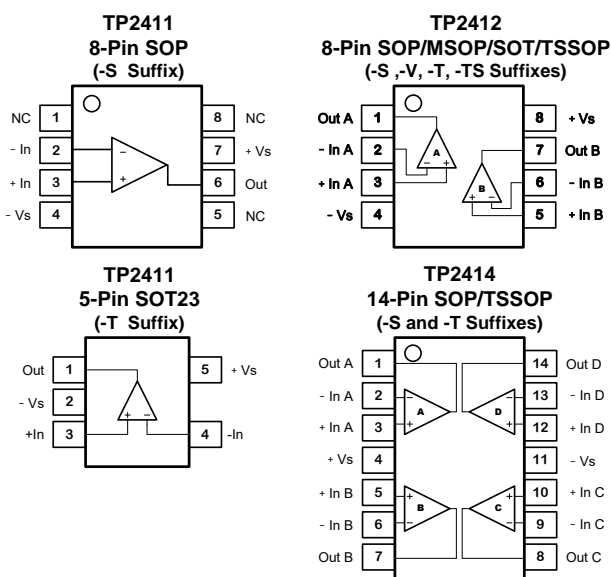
TP2411
8-Pin SOP
(-S Suffix)

NC 1
- In 2
+ In 3
- Vs 4
8 NC
7 + Vs
6 Out
5 NC

TP2412
8-Pin SOP/MSOP/SOT/TSSOP
(-S ,-V, -T, -TS Suffixes)

Out A 1
- In A 2
+ In A 3
- Vs 4
8 + Vs
7 Out B
6 - In B
5 + In B
A
B

TP2411
5-Pin SOT23
(-T Suffix)

Out 1
- Vs 2
+In 3
5 + Vs
4 -In

TP2414
14-Pin SOP/TSSOP
(-S and -T Suffixes)

Out A 1
- In A 2
+ In A 3
+ Vs 4
+ In B 5
- In B 6
Out B 7
14 Out D
13 - In D
12 + In D
11 - Vs
10 + In C
9 - In C
8 Out C
A
B
C
D